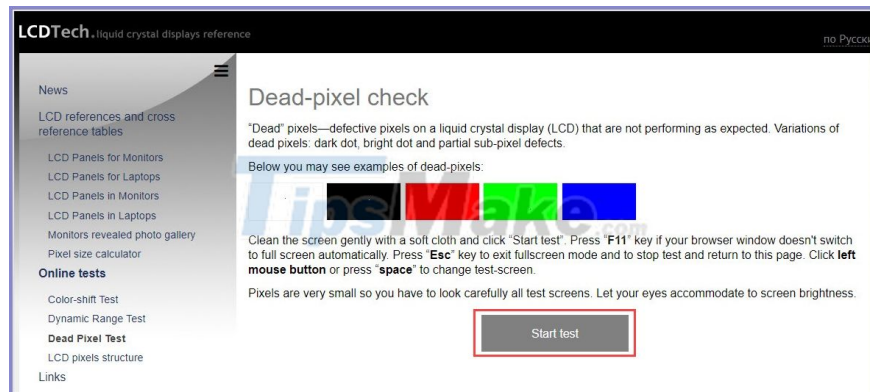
LCDTech. liquid crystal displays reference

по Русски

News

LCD references and cross reference tables

LCD Panels for Monitors

LCD Panels for Laptops

LCD Panels in Monitors

LCD Panels in Laptops

Monitors revealed photo gallery

Pixel size calculator

Online tests

Color-shift Test

Dynamic Range Test

Dead Pixel Test

LCD pixels structure

Links

Dead-pixel check

"Dead" pixels—defective pixels on a liquid crystal display (LCD) that are not performing as expected. Variations of dead pixels: dark dot, bright dot and partial sub-pixel defects.

Below you may see examples of dead-pixels:

TipsMake.com

Clean the screen gently with a soft cloth and click "Start test". Press "**F11**" key if your browser window doesn't switch to full screen automatically. Press "**Esc**" key to exit fullscreen mode and to stop test and return to this page. Click **left mouse button** or press "**space**" to change test-screen.

Pixels are very small so you have to look carefully all test screens. Let your eyes accommodate to screen brightness.

Start test